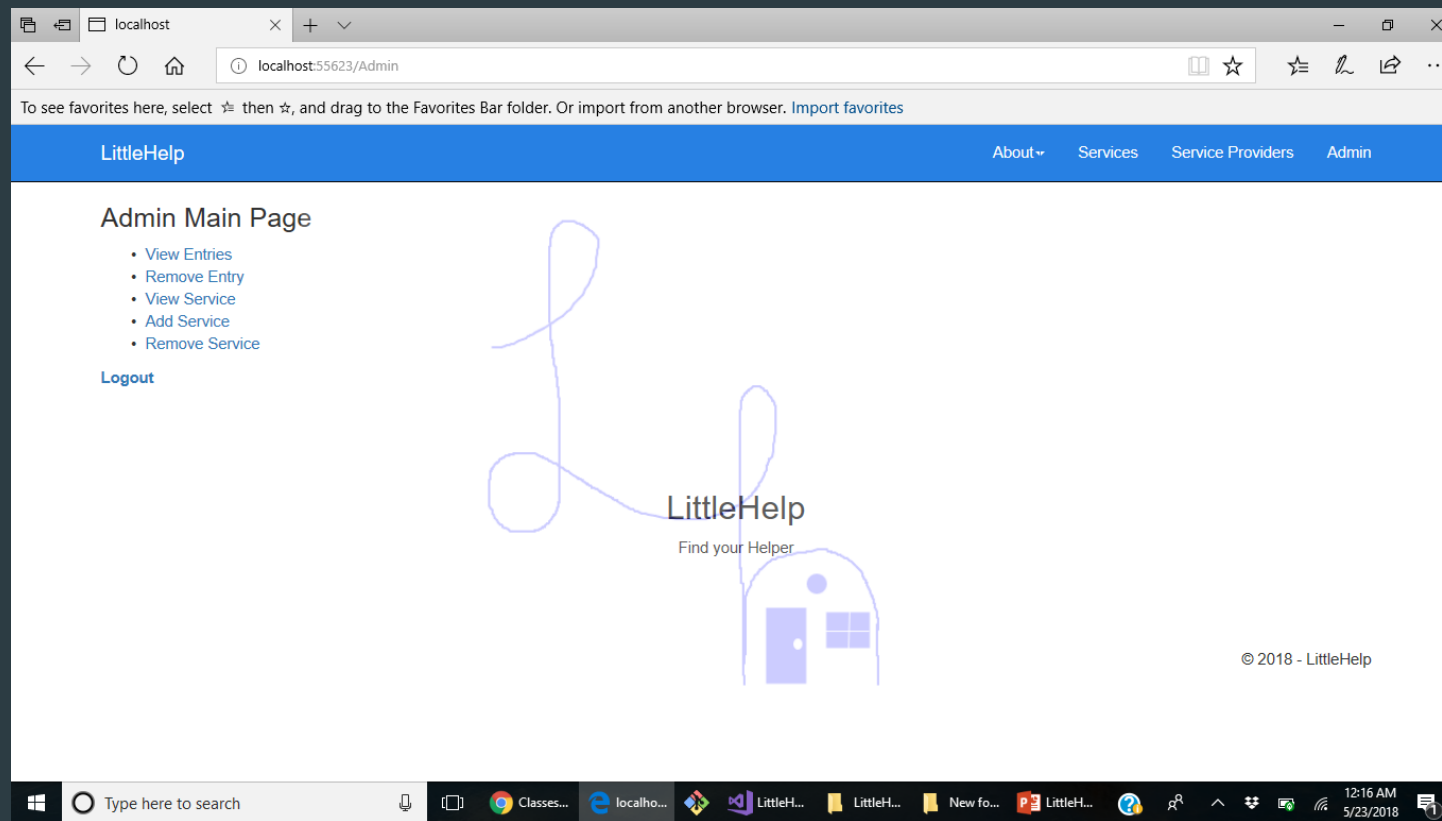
localhost

localhost:55623/Admin

To see favorites here, select ☆ then ☆, and drag to the Favorites Bar folder. Or import from another browser. Import favorites

LittleHelp

About Services Service Providers Admin

Admin Main Page

- View Entries
- Remove Entry
- View Service
- Add Service
- Remove Service

Logout

LittleHelp

Find your Helper

© 2018 - LittleHelp

Type here to search

Classes...

localho...

LittleH...

LittleH...

New fo...

LittleH...

12:16 AM
5/23/2018